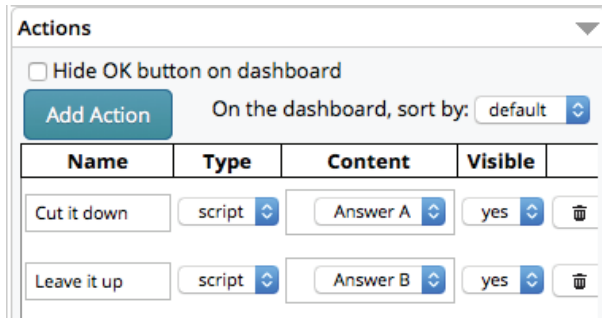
Actions

Hide OK button on dashboard

Add Action

On the dashboard, sort by: default

| Name | Type | Content | Visible | |
|---|---|---|---|---|
| Cut it down | script | Answer A | yes | |
| Leave it up | script | Answer B | yes | |